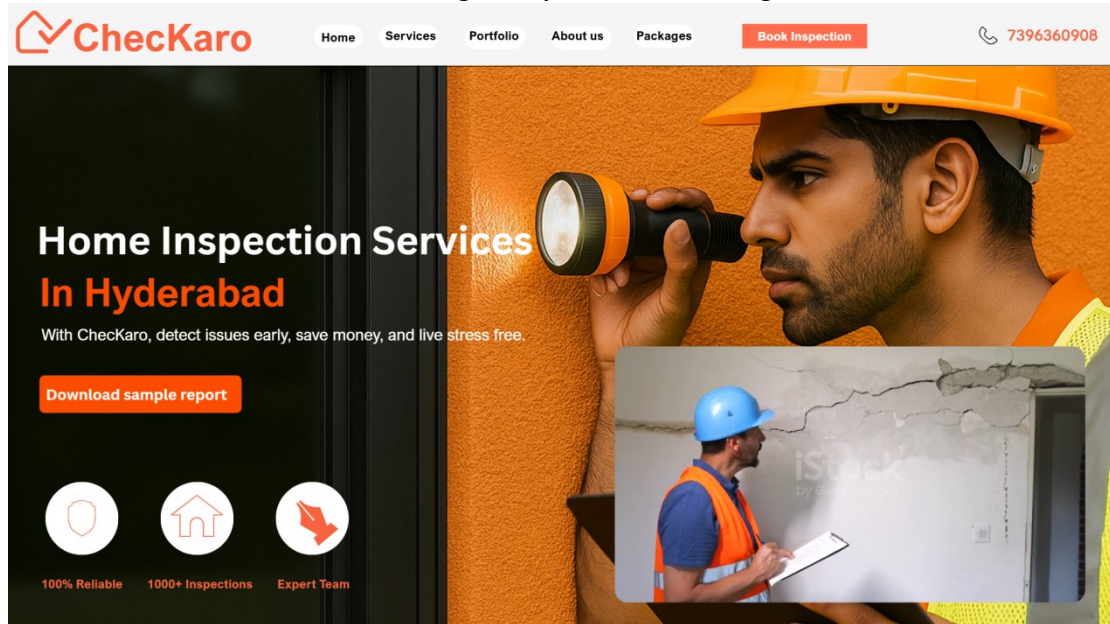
ChecKaro

Home Services Portfolio About us Packages Book Inspection

7396360908

Home Inspection Services
In Hyderabad

With ChecKaro, detect issues early, save money, and live stress free.

Download sample report

iStock
by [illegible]

100% Reliable
1000+ Inspections
Expert Team